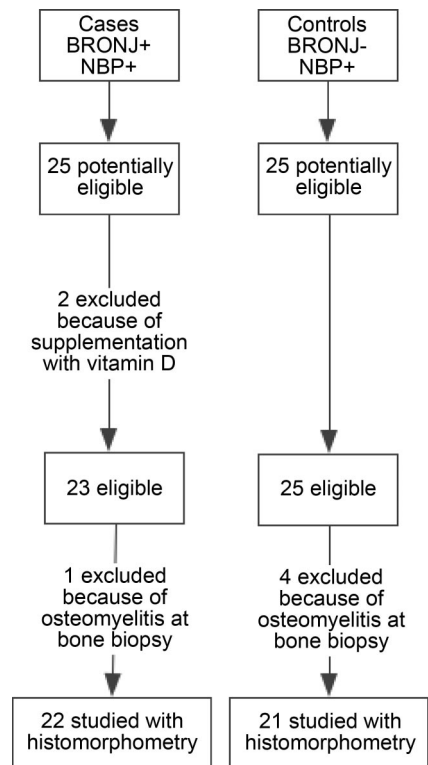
Cases
BRONJ+
NBP+

25 potentially eligible

2 excluded because of supplementation with vitamin D

23 eligible

1 excluded because of osteomyelitis at bone biopsy

22 studied with histomorphometry

Controls
BRONJ-
NBP+

25 potentially eligible

25 eligible

4 excluded because of osteomyelitis at bone biopsy

21 studied with histomorphometry